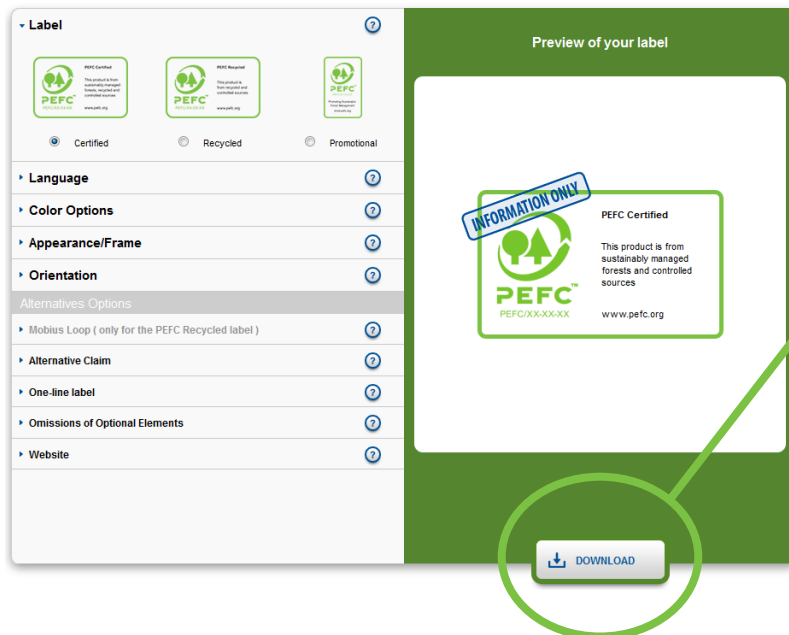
Label ?

PEFC Certified
This product is from sustainably managed forests, recycled and controlled sources.
PEFC
PEFC/XX-XX-XX
www.pefc.org

PEFC Recycled
This product is from recycled and controlled sources.
PEFC
PEFC/XX-XX-XX
www.pefc.org

PEFC
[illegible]

Certified Recycled Promotional

Language ?
Color Options ?
Appearance/Frame ?
Orientation ?
Alternatives Options
Mobius Loop ( only for the PEFC Recycled label ) ?
Alternative Claim ?
One-line label ?
Omissions of Optional Elements ?
Website ?

Preview of your label

INFORMATION ONLY
PEFC Certified
This product is from sustainably managed forests and controlled sources
PEFC
PEFC/XX-XX-XX
www.pefc.org

DOWNLOAD